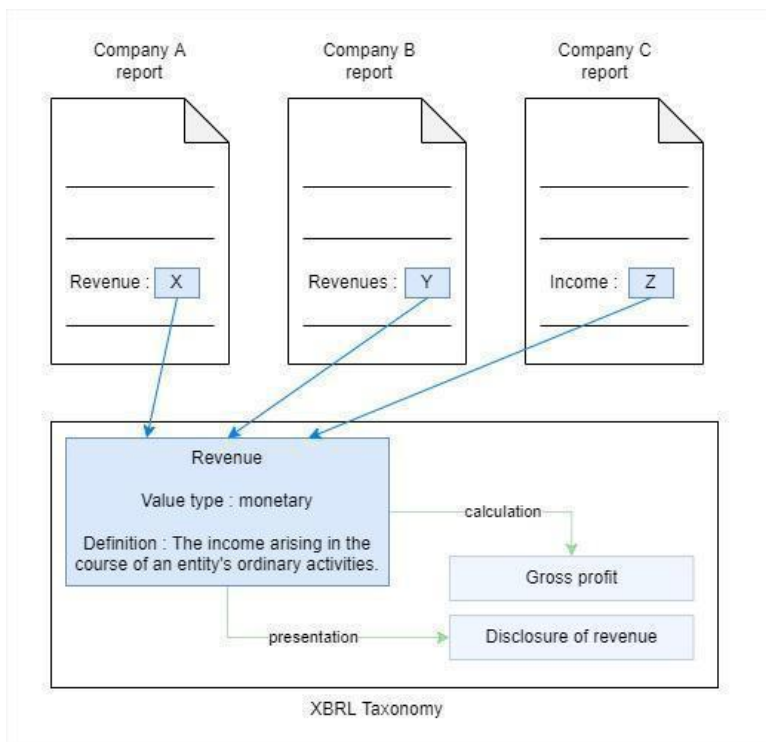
Company A report

Company B report

Company C report

Revenue : X

Revenues : Y

Income : Z

Revenue

Value type : monetary

Definition : The income arising in the course of an entity's ordinary activities.

calculation

Gross profit

presentation

Disclosure of revenue

XBRL Taxonomy